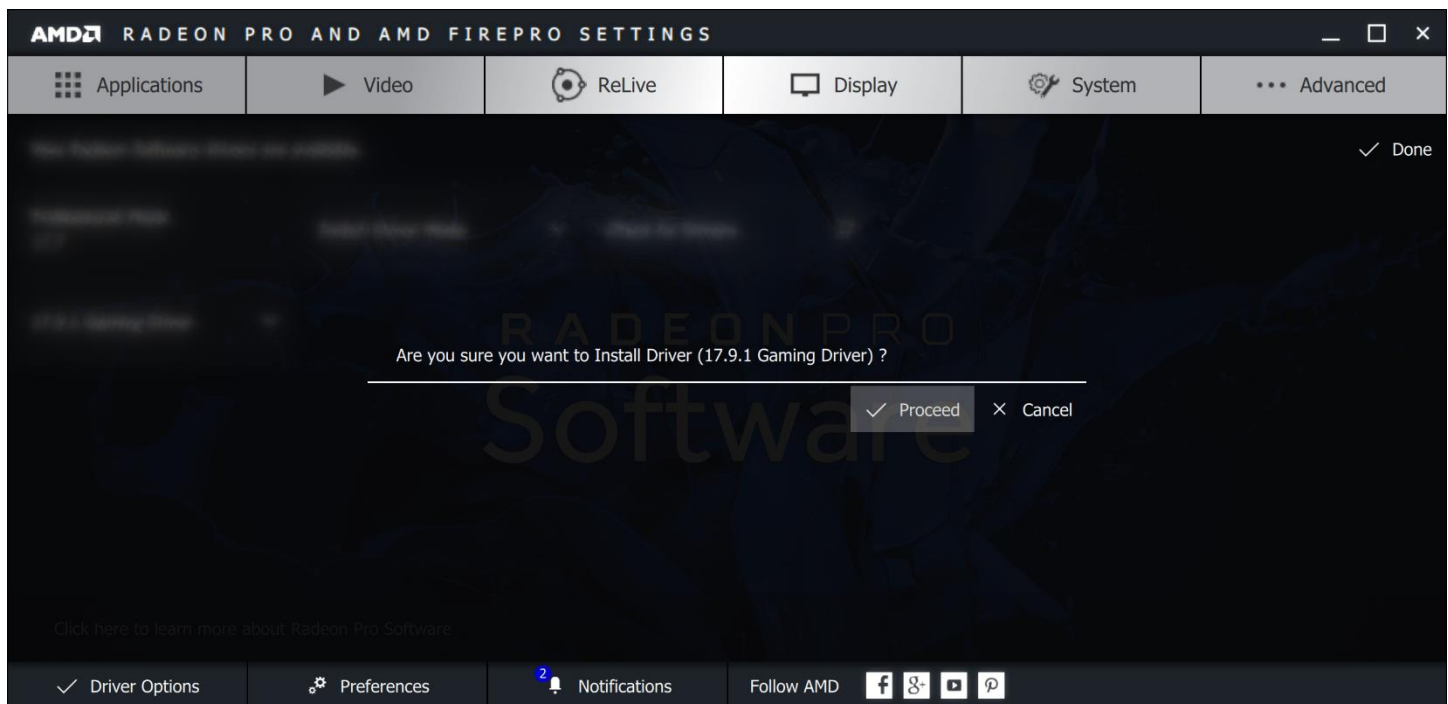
AMD RADEON PRO AND AMD FIREPRO SETTINGS

Applications
Video
ReLive
Display
System
Advanced

Done

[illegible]

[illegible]

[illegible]

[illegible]

RADEON PRO
Software

Are you sure you want to Install Driver (17.9.1 Gaming Driver) ?

Proceed
Cancel

Click here to learn more about Radeon Pro Software

Driver Options
Preferences
2
Notifications
Follow AMD